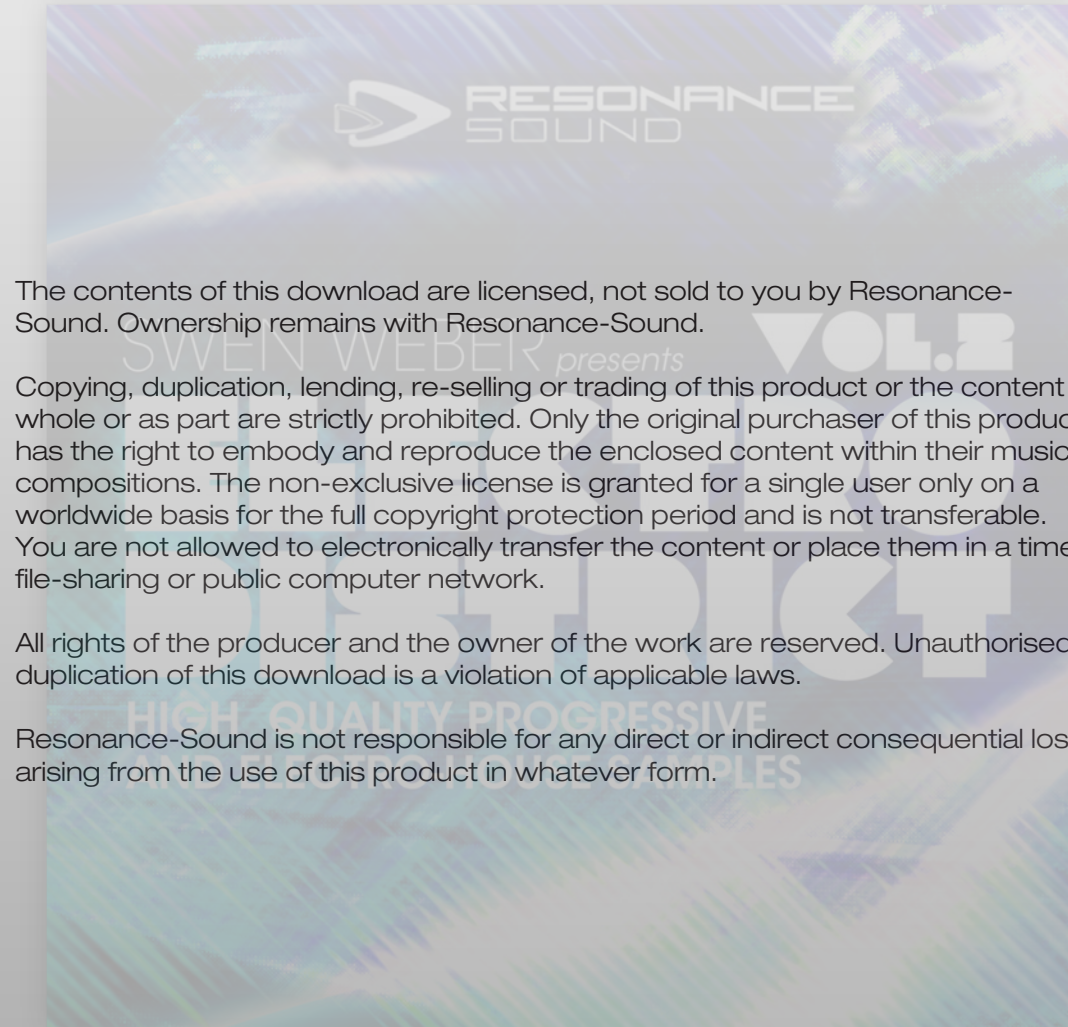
RESONANCE
SOUND

The contents of this download are licensed, not sold to you by Resonance-Sound. Ownership remains with Resonance-Sound.

SWEN WEBER presents
VOL.2

Copying, duplication, lending, re-selling or trading of this product or the content whole or as part are strictly prohibited. Only the original purchaser of this produc has the right to embody and reproduce the enclosed content within their music compositions. The non-exclusive license is granted for a single user only on a worldwide basis for the full copyright protection period and is not transferable. You are not allowed to electronically transfer the content or place them in a time file-sharing or public computer network.

All rights of the producer and the owner of the work are reserved. Unauthorised duplication of this download is a violation of applicable laws.

HIGH QUALITY PROGRESSIVE

Resonance-Sound is not responsible for any direct or indirect consequential los arising from the use of this product in whatever form.

AND ELECTRO HOUSE SAMPLES